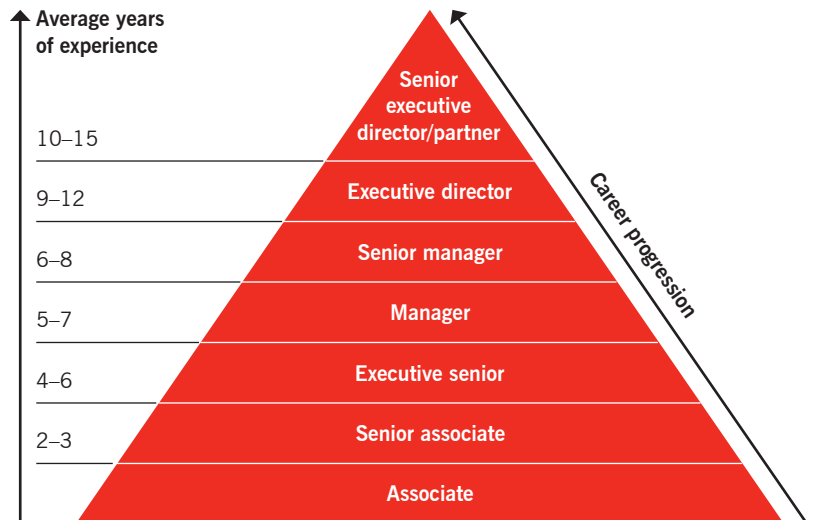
Average years of experience

Senior executive director/partner

10–15

Executive director

9–12

Senior manager

6–8

Manager

5–7

Executive senior

4–6

Senior associate

2–3

Associate

Career progression